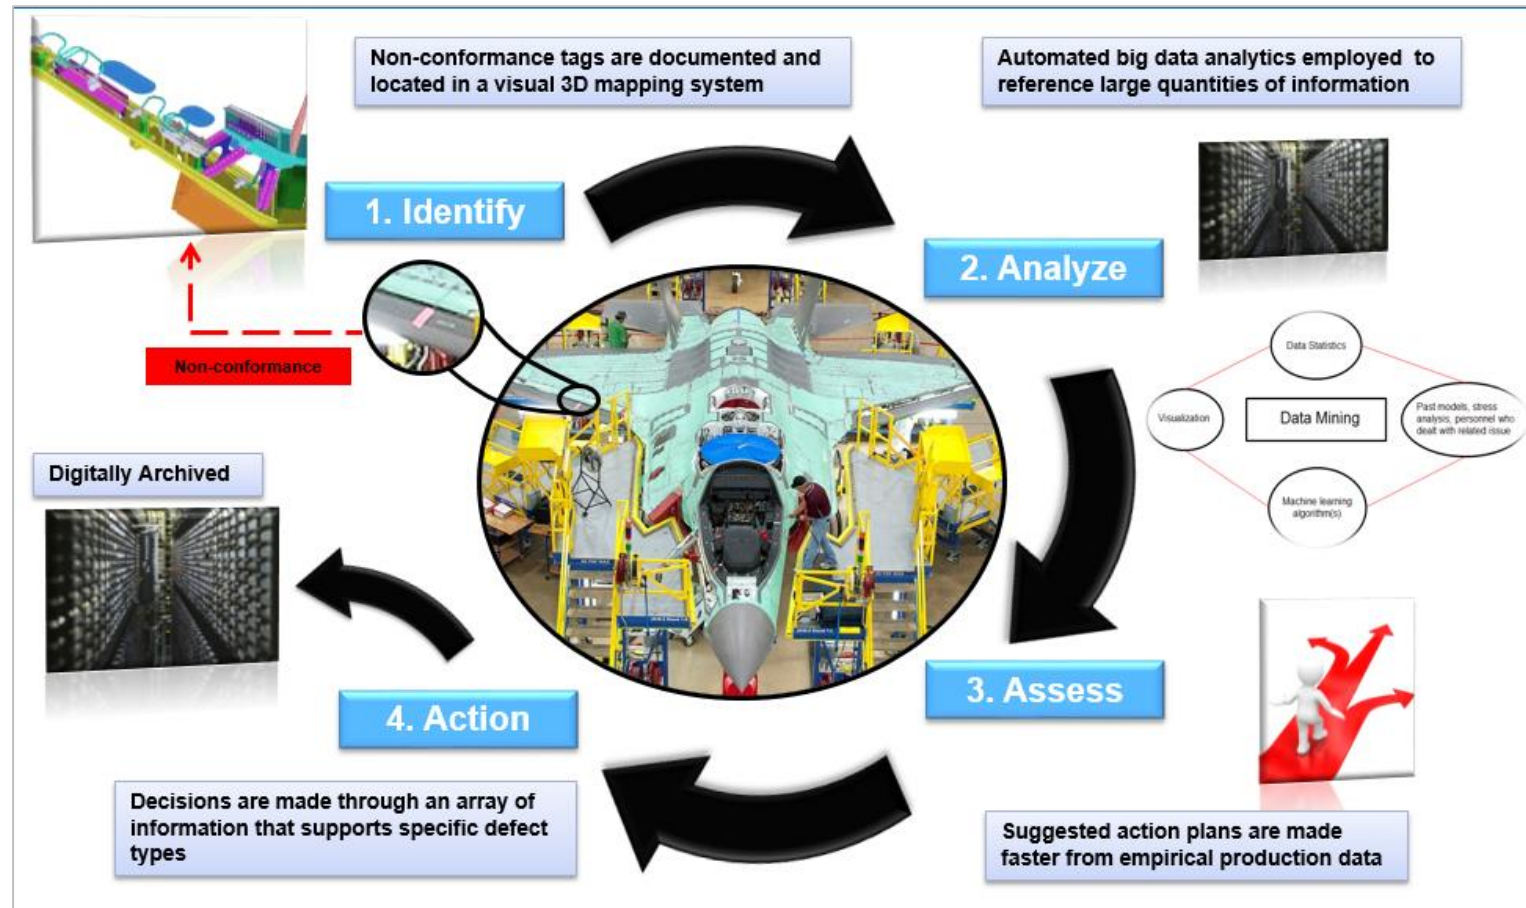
Non-conformance tags are documented and located in a visual 3D mapping system

Automated big data analytics employed to reference large quantities of information

1. Identify

2. Analyze

Non-conformance

Data Statistics

Visualization

Data Mining

Past models, stress analysis, personnel who dealt with related issue

Machine learning algorithm(s)

Digitally Archived

3. Assess

4. Action

Decisions are made through an array of information that supports specific defect types

Suggested action plans are made faster from empirical production data